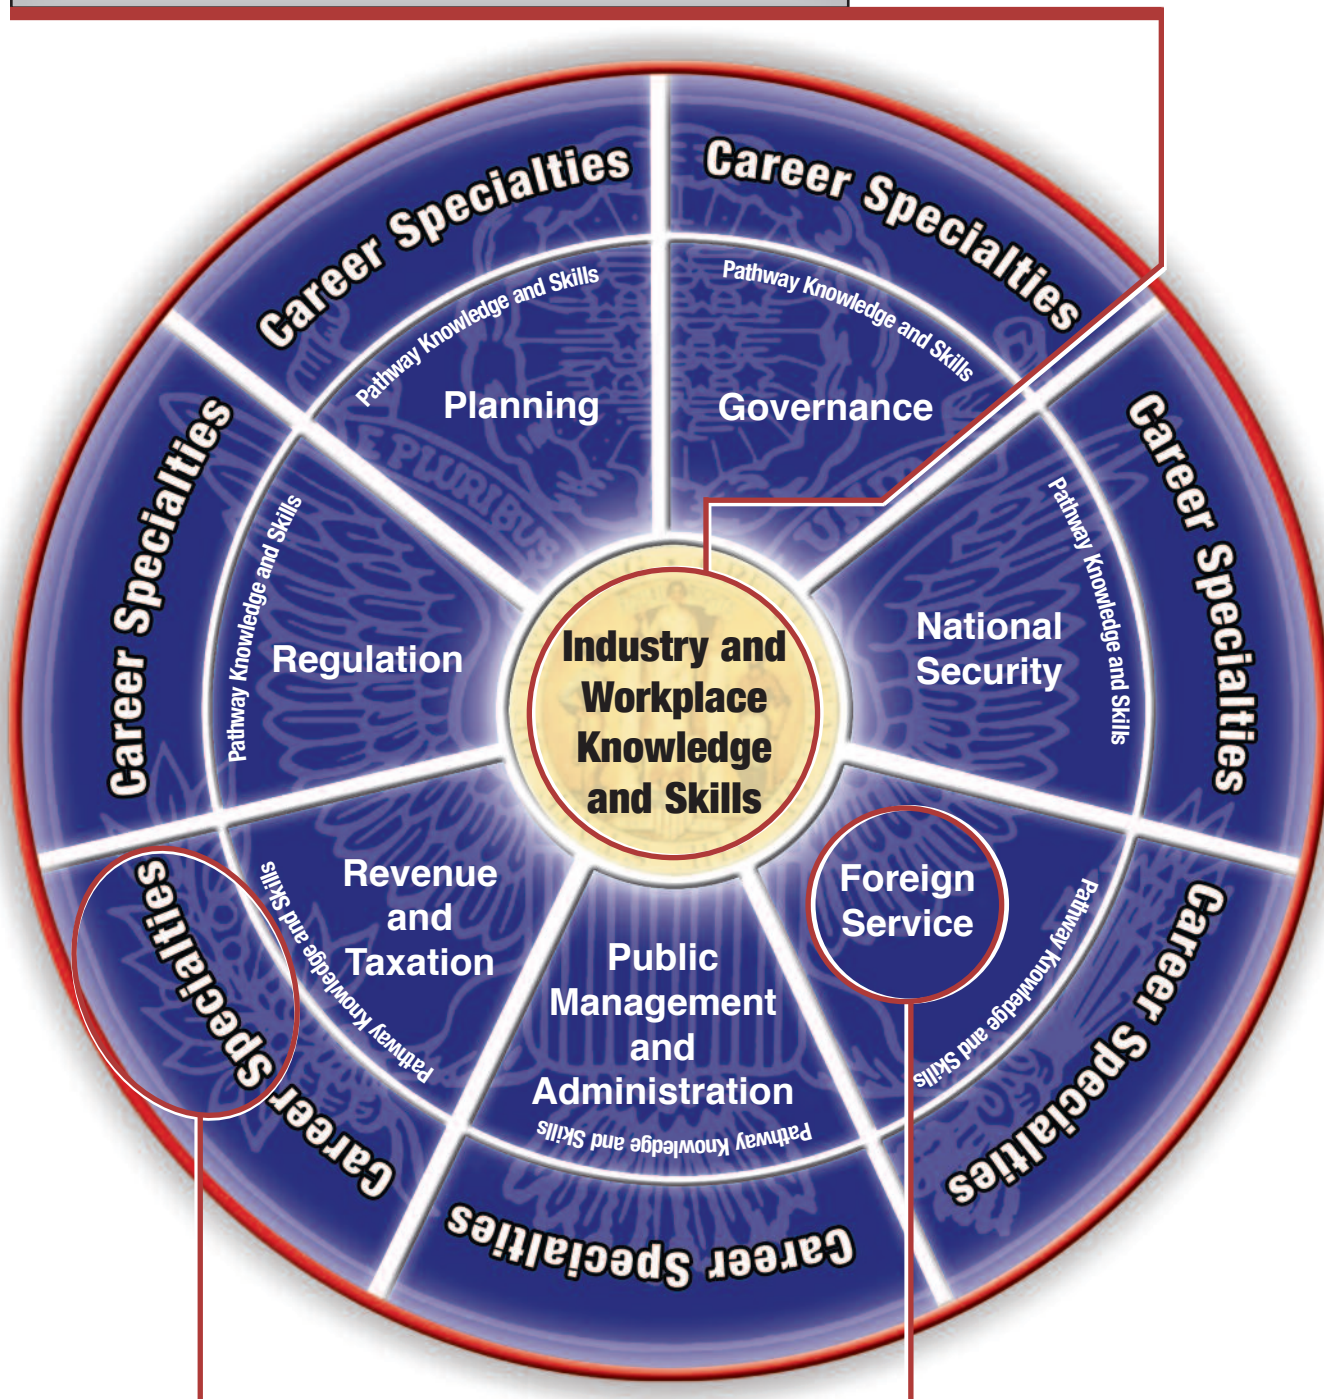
Career Specialties
Pathway Knowledge and Skills
Planning

Career Specialties
Pathway Knowledge and Skills
Governance

Career Specialties
Pathway Knowledge and Skills
National Security

Career Specialties
Pathway Knowledge and Skills
Foreign Service

Career Specialties
Pathway Knowledge and Skills
Public Management and Administration

Career Specialties
Pathway Knowledge and Skills
Revenue and Taxation

Career Specialties
Pathway Knowledge and Skills
Regulation

Industry and Workplace Knowledge and Skills